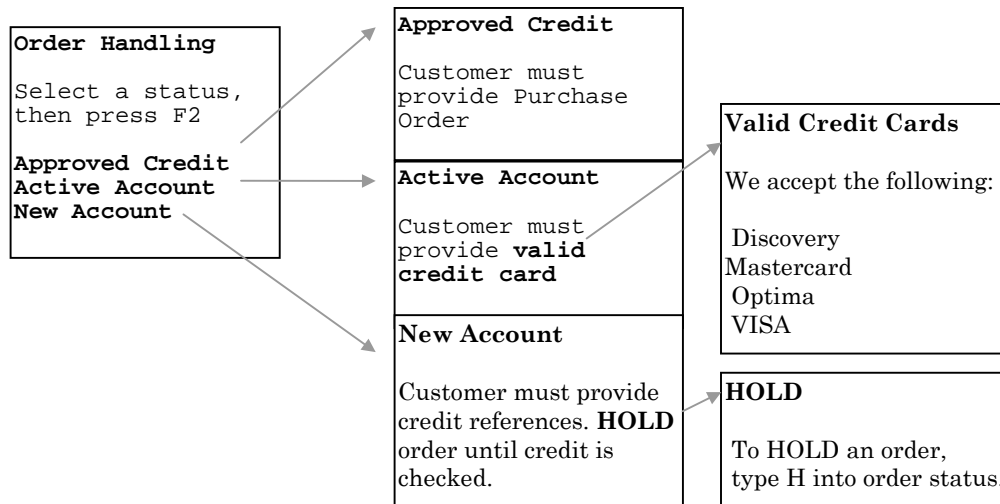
**Order Handling**

Select a status, then press F2

**Approved Credit**
**Active Account**
**New Account**

**Approved Credit**

Customer must provide Purchase Order

**Active Account**

Customer must provide **valid credit card**

**New Account**

Customer must provide credit references. **HOLD** order until credit is checked.

**Valid Credit Cards**

We accept the following:

Discovery
Mastercard
Optima
VISA

**HOLD**

To HOLD an order, type H into order status.